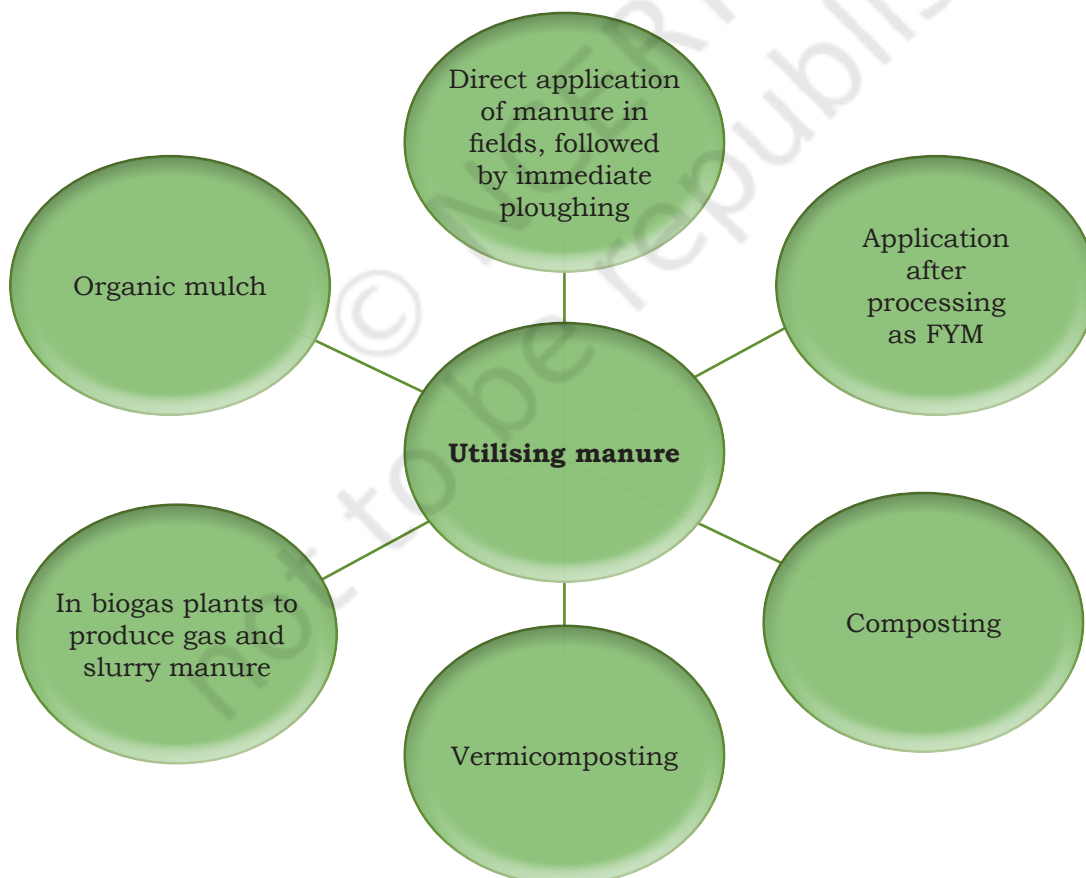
Direct application of manure in fields, followed by immediate ploughing

Organic mulch

Application after processing as FYM

Utilising manure

In biogas plants to produce gas and slurry manure

Composting

Vermicomposting

© NCERT not to be republished